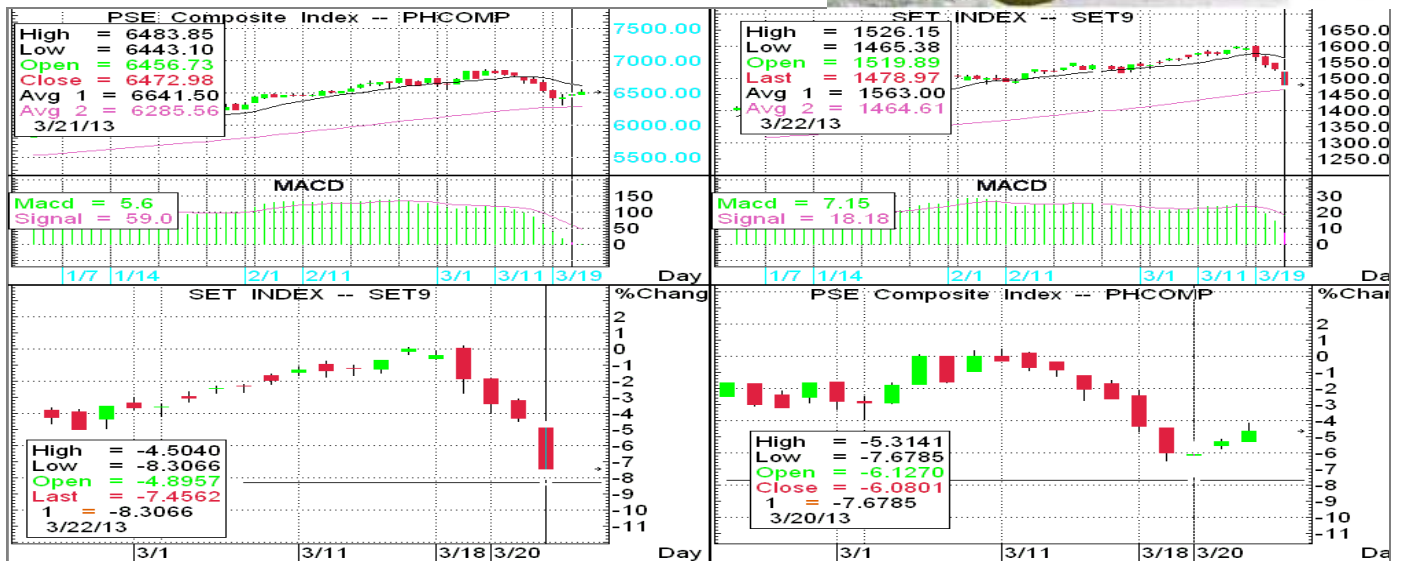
PSE Composite Index -- PHCOMP
High = 6483.85
Low = 6443.10
Open = 6456.73
Close = 6472.98
Avg 1 = 6641.50
Avg 2 = 6285.56
3/21/13

7500.00
7000.00
6500.00
6000.00
5500.00

MACD
Macd = 5.6
Signal = 59.0
150
100
50
0

1/7 1/14 2/1 2/11 3/1 3/11 3/19 Day

SET INDEX -- SET9
High = 1526.15
Low = 1465.38
Open = 1519.89
Last = 1478.97
Avg 1 = 1563.00
Avg 2 = 1464.61
3/22/13

1650.0
1600.0
1550.0
1500.0
1450.0
1400.0
1350.0
1300.0
1250.0

MACD
Macd = 7.15
Signal = 18.18
30
20
10
0

1/7 1/14 2/1 2/11 3/1 3/11 3/19 Da

SET INDEX -- SET9
%Chang
2
1
0
-1
-2
-3
-4
-5
-6
-7
-8
-9
-10
-11
High = -4.5040
Low = -8.3066
Open = -4.8957
Last = -7.4562
1 = -8.3066
3/22/13

3/1 3/11 3/18 3/20 Day

PSE Composite Index -- PHCOMP
%Char
2
1
0
-1
-2
-3
-4
-5
-6
-7
-8
-9
-10
-11
High = -5.3141
Low = -7.6785
Open = -6.1270
Close = -6.0801
1 = -7.6785
3/20/13

3/1 3/11 3/18 3/20 Da